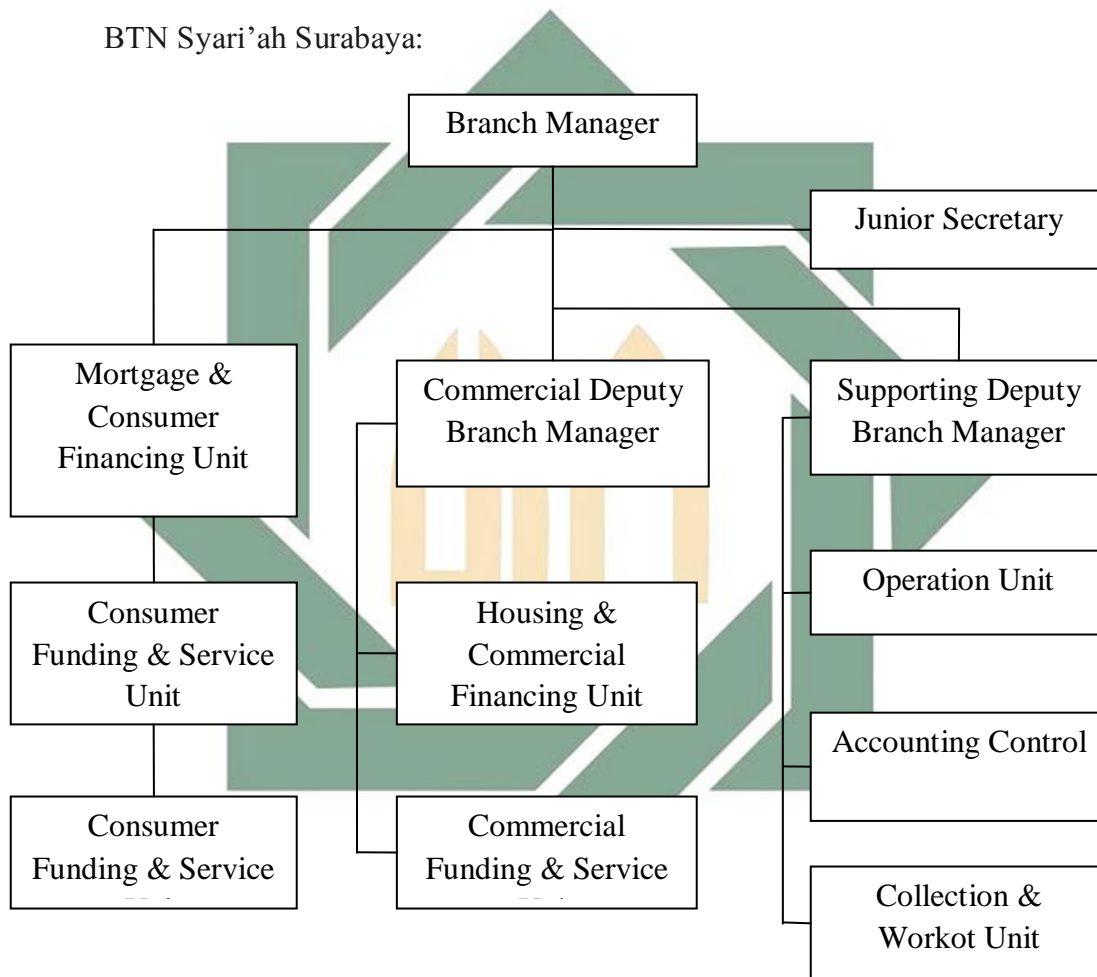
BTN Syari'ah Surabaya:

Branch Manager

Junior Secretary

Mortgage & Consumer Financing Unit

Commercial Deputy Branch Manager

Supporting Deputy Branch Manager

Operation Unit

Consumer Funding & Service Unit

Housing & Commercial Financing Unit

Accounting Control

Consumer Funding & Service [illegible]

Commercial Funding & Service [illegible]

Collection & Workot Unit